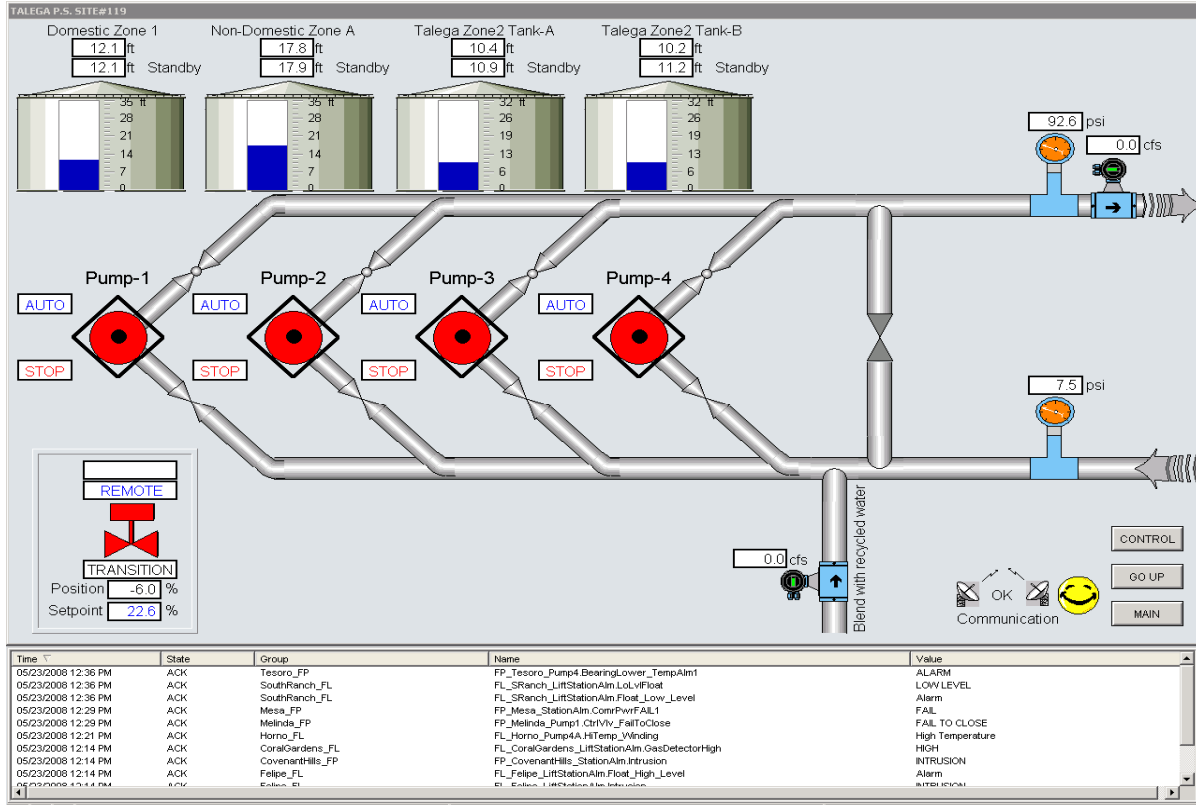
TALEGA P.S. SITE#119

Domestic Zone 1
12.1 ft
12.1 ft Standby

Non-Domestic Zone A
17.8 ft
17.9 ft Standby

Talega Zone2 Tank-A
10.4 ft
10.9 ft Standby

Talega Zone2 Tank-B
10.2 ft
11.2 ft Standby

35 ft 28 21 14 7 0
35 ft 28 21 14 7 0
32 ft 26 19 13 6 0
32 ft 26 19 13 6 0

92.6 psi
0.0 cfs

Pump-1
AUTO
STOP

Pump-2
AUTO
STOP

Pump-3
AUTO
STOP

Pump-4
AUTO
STOP

7.5 psi

REMOTE
TRANSITION
Position -6.0 %
Setpoint 22.6 %

0.0 cfs
Blend with recycled water

CONTROL
GO UP
MAIN

OK
Communication

| Time | State | Group | Name | Value |
|---|---|---|---|---|
| 05/23/2008 12:36 PM | ACK | Tesoro_FP | FP_Tesoro_Pump4.BearingLower_TempAlm1 | ALARM |
| 05/23/2008 12:36 PM | ACK | SouthRanch_FL | FL_SRanch_LiftStationAlm.LoLvlFloat | LOW LEVEL |
| 05/23/2008 12:36 PM | ACK | SouthRanch_FL | FL_SRanch_LiftStationAlm.Float_Low_Level | Alarm |
| 05/23/2008 12:29 PM | ACK | Mesa_FP | FP_Mesa_StationAlm.ComrPwrFAIL1 | FAIL |
| 05/23/2008 12:29 PM | ACK | Melinda_FP | FP_Melinda_Pump1.CtrlVlv_FailToClose | FAIL TO CLOSE |
| 05/23/2008 12:21 PM | ACK | Horno_FL | FL_Horno_Pump4A.HiTemp_Winding | High Temperature |
| 05/23/2008 12:14 PM | ACK | CoralGardens_FL | FL_CoralGardens_LiftStationAlm.GasDetectorHigh | HIGH |
| 05/23/2008 12:14 PM | ACK | CovenantHills_FP | FP_CovenantHills_StationAlm.Intrusion | INTRUSION |
| 05/23/2008 12:14 PM | ACK | Felipe_FL | FL_Felipe_LiftStationAlm.Float_High_Level | Alarm |
| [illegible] | ACK | Felipe_FL | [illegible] | INTRUSION |